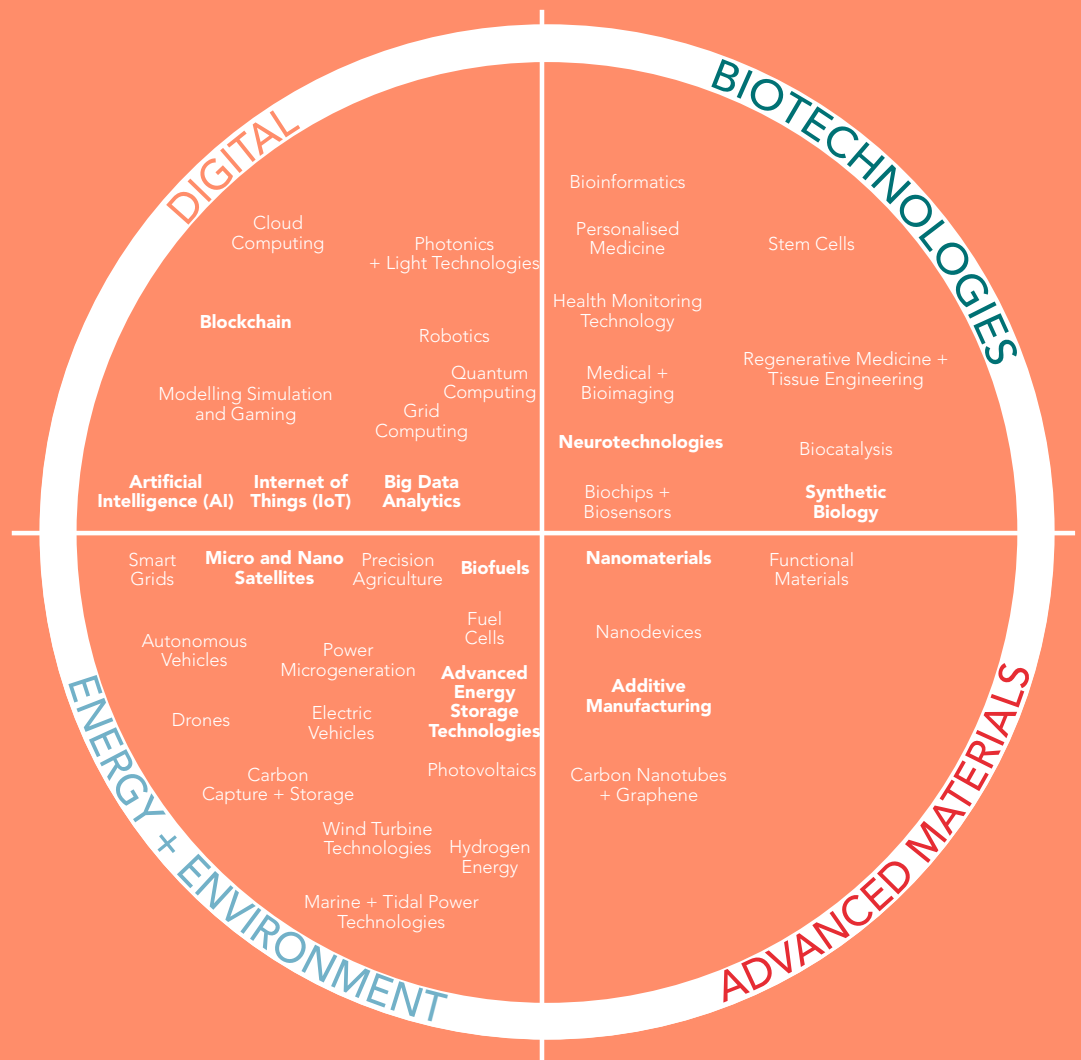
DIGITAL

Cloud Computing

Photonics + Light Technologies

Blockchain

Robotics

Quantum Computing

Modelling Simulation and Gaming

Grid Computing

Artificial Intelligence (AI)

Internet of Things (IoT)

Big Data Analytics

BIOTECHNOLOGIES

Bioinformatics

Personalised Medicine

Stem Cells

Health Monitoring Technology

Regenerative Medicine + Tissue Engineering

Medical + Bioimaging

Neurotechnologies

Biocatalysis

Biochips + Biosensors

Synthetic Biology

ENERGY + ENVIRONMENT

Smart Grids

Micro and Nano Satellites

Precision Agriculture

Biofuels

Fuel Cells

Autonomous Vehicles

Power Microgeneration

Advanced Energy Storage Technologies

Drones

Electric Vehicles

Photovoltaics

Carbon Capture + Storage

Wind Turbine Technologies

Hydrogen Energy

Marine + Tidal Power Technologies

ADVANCED MATERIALS

Nanomaterials

Functional Materials

Nanodevices

Additive Manufacturing

Carbon Nanotubes + Graphene